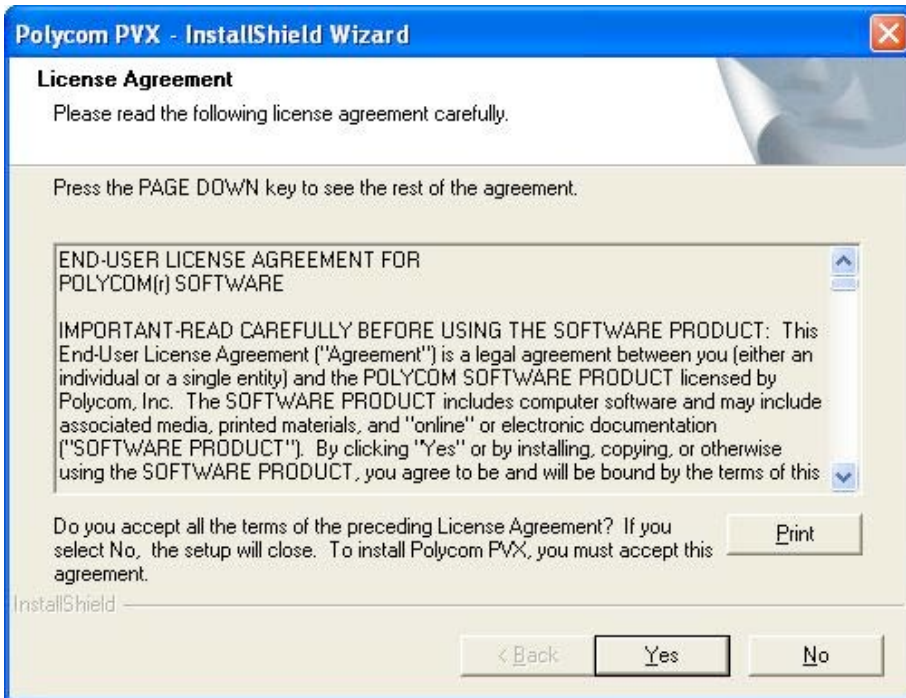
Polycom PVX - InstallShield Wizard

License Agreement

Please read the following license agreement carefully.

Press the PAGE DOWN key to see the rest of the agreement.

END-USER LICENSE AGREEMENT FOR
POLYCOM(r) SOFTWARE

IMPORTANT-READ CAREFULLY BEFORE USING THE SOFTWARE PRODUCT: This End-User License Agreement ("Agreement") is a legal agreement between you (either an individual or a single entity) and the POLYCOM SOFTWARE PRODUCT licensed by Polycom, Inc. The SOFTWARE PRODUCT includes computer software and may include associated media, printed materials, and "online" or electronic documentation ("SOFTWARE PRODUCT"). By clicking "Yes" or by installing, copying, or otherwise using the SOFTWARE PRODUCT, you agree to be and will be bound by the terms of this

Do you accept all the terms of the preceding License Agreement? If you select No, the setup will close. To install Polycom PVX, you must accept this agreement.

Print

InstallShield

< Back

Yes

No